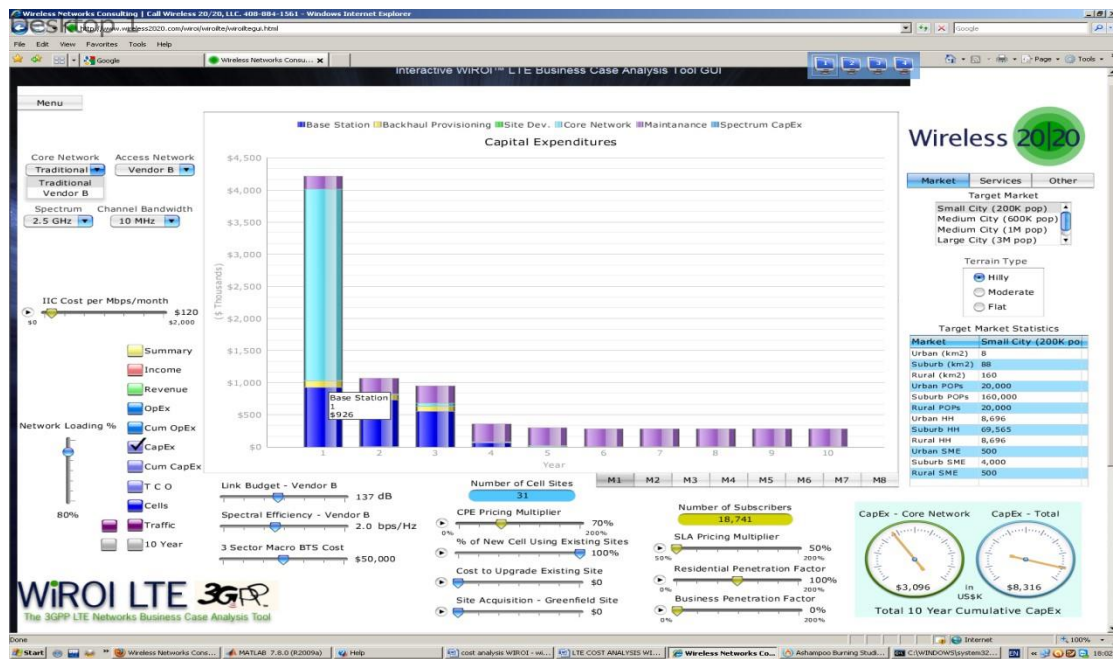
Wireless Networks Consulting | Call Wireless 20/20, LLC. 408-884-1561 - Windows Internet Explorer
desktop 1
http://www.wireless2020.com/wiroi/wiroilte/wiroiltegui.html
Google
File Edit View Favorites Tools Help
Google
Wireless Networks Consu...
Interactive WiROI™ LTE Business Case Analysis Tool GUI
Page Tools

Menu

Core Network Access Network
Traditional Vendor B
Traditional
Vendor B
Spectrum Channel Bandwidth
2.5 GHz 10 MHz

IIC Cost per Mbps/month
$0 $120 $2,000

Summary
Income
Revenue
OpEx
Cum OpEx
CapEx
Cum CapEx
T C O
Cells
Traffic
10 Year

Network Loading %
80%

Base Station Backhaul Provisioning Site Dev. Core Network Maintanance Spectrum CapEx
Capital Expenditures
$4,500
$4,000
$3,500
$3,000
$2,500
$2,000
$1,500
$1,000
$500
$0
($ Thousands)
Base Station
1
$926
1 2 3 4 5 6 7 8 9 10
Year
M1 M2 M3 M4 M5 M6 M7 M8

Wireless 20|20
Market Services Other
Target Market
Small City (200K pop)
Medium City (600K pop)
Medium City (1M pop)
Large City (3M pop)
Terrain Type
Hilly
Moderate
Flat
Target Market Statistics

| Market | Small City (200K pop |
|---|---|
| Urban (km2) | 8 |
| Suburb (km2) | 88 |
| Rural (km2) | 160 |
| Urban POPs | 20,000 |
| Suburb POPs | 160,000 |
| Rural POPs | 20,000 |
| Urban HH | 8,696 |
| Suburb HH | 69,565 |
| Rural HH | 8,696 |
| Urban SME | 500 |
| Suburb SME | 4,000 |
| Rural SME | 500 |

Link Budget - Vendor B 137 dB
Spectral Efficiency - Vendor B 2.0 bps/Hz
3 Sector Macro BTS Cost $50,000
Number of Cell Sites
31
CPE Pricing Multiplier 70%
0% 200%
% of New Cell Using Existing Sites 100%
Cost to Upgrade Existing Site $0
Site Acquisition - Greenfield Site $0
Number of Subscribers
18,741
SLA Pricing Multiplier 50%
50% 200%
Residential Penetration Factor 100%
0% 200%
Business Penetration Factor 0%
0% 200%
CapEx - Core Network CapEx - Total
$3,096 in US$K $8,316
Total 10 Year Cumulative CapEx

WiROI LTE 3GPP
The 3GPP LTE Networks Business Case Analysis Tool

Done
Internet 100%
Start Wireless Networks Cons... MATLAB 7.8.0 (R2009a) Help cost analysis WIROI - wi... LTE COST ANALYSIS WI... Wireless Networks Co... Ashampoo Burning Studi... C:\WINDOWS\system32... EN 18:02